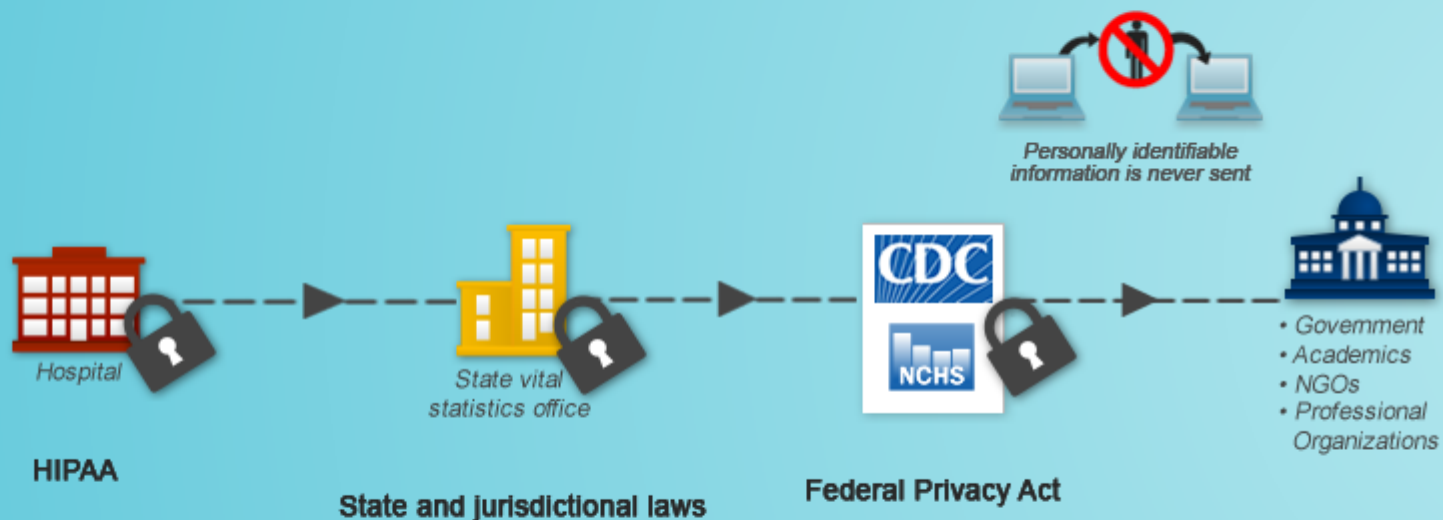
Personally identifiable information is never sent

CDC

NCHS

Hospital

State vital statistics office

• Government
• Academics
• NGOs
• Professional Organizations

HIPAA

State and jurisdictional laws

Federal Privacy Act